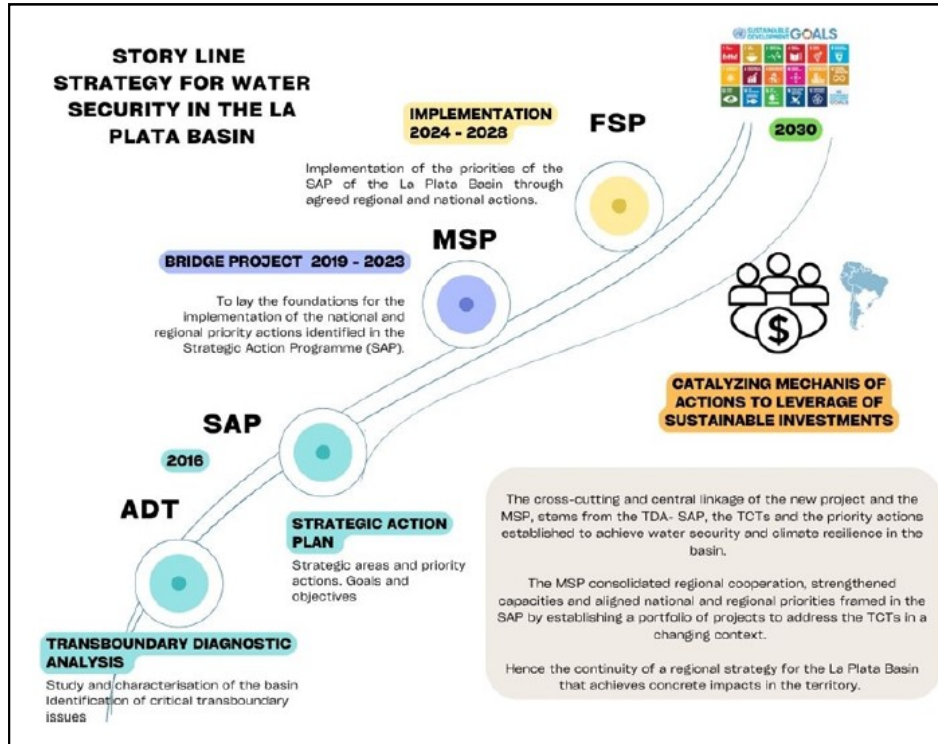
STORY LINE STRATEGY FOR WATER SECURITY IN THE LA PLATA BASIN

SUSTAINABLE DEVELOPMENT GOALS

2030

FSP

IMPLEMENTATION 2024 - 2028

Implementation of the priorities of the SAP of the La Plata Basin through agreed regional and national actions.

MSP

BRIDGE PROJECT 2019 - 2023

To lay the foundations for the implementation of the national and regional priority actions identified in the Strategic Action Programme (SAP).

$

CATALYZING MECHANIS OF ACTIONS TO LEVERAGE OF SUSTAINABLE INVESTMENTS

SAP

2016

STRATEGIC ACTION PLAN

Strategic areas and priority actions. Goals and objectives

ADT

TRANSBOUNDARY DIAGNOSTIC ANALYSIS

Study and characterisation of the basin Identification of critical transboundary issues

The cross-cutting and central linkage of the new project and the MSP, stems from the TDA- SAP, the TCTs and the priority actions established to achieve water security and climate resilience in the basin.

The MSP consolidated regional cooperation, strengthened capacities and aligned national and regional priorities framed in the SAP by establishing a portfolio of projects to address the TCTs in a changing context.

Hence the continuity of a regional strategy for the La Plata Basin that achieves concrete impacts in the territory.